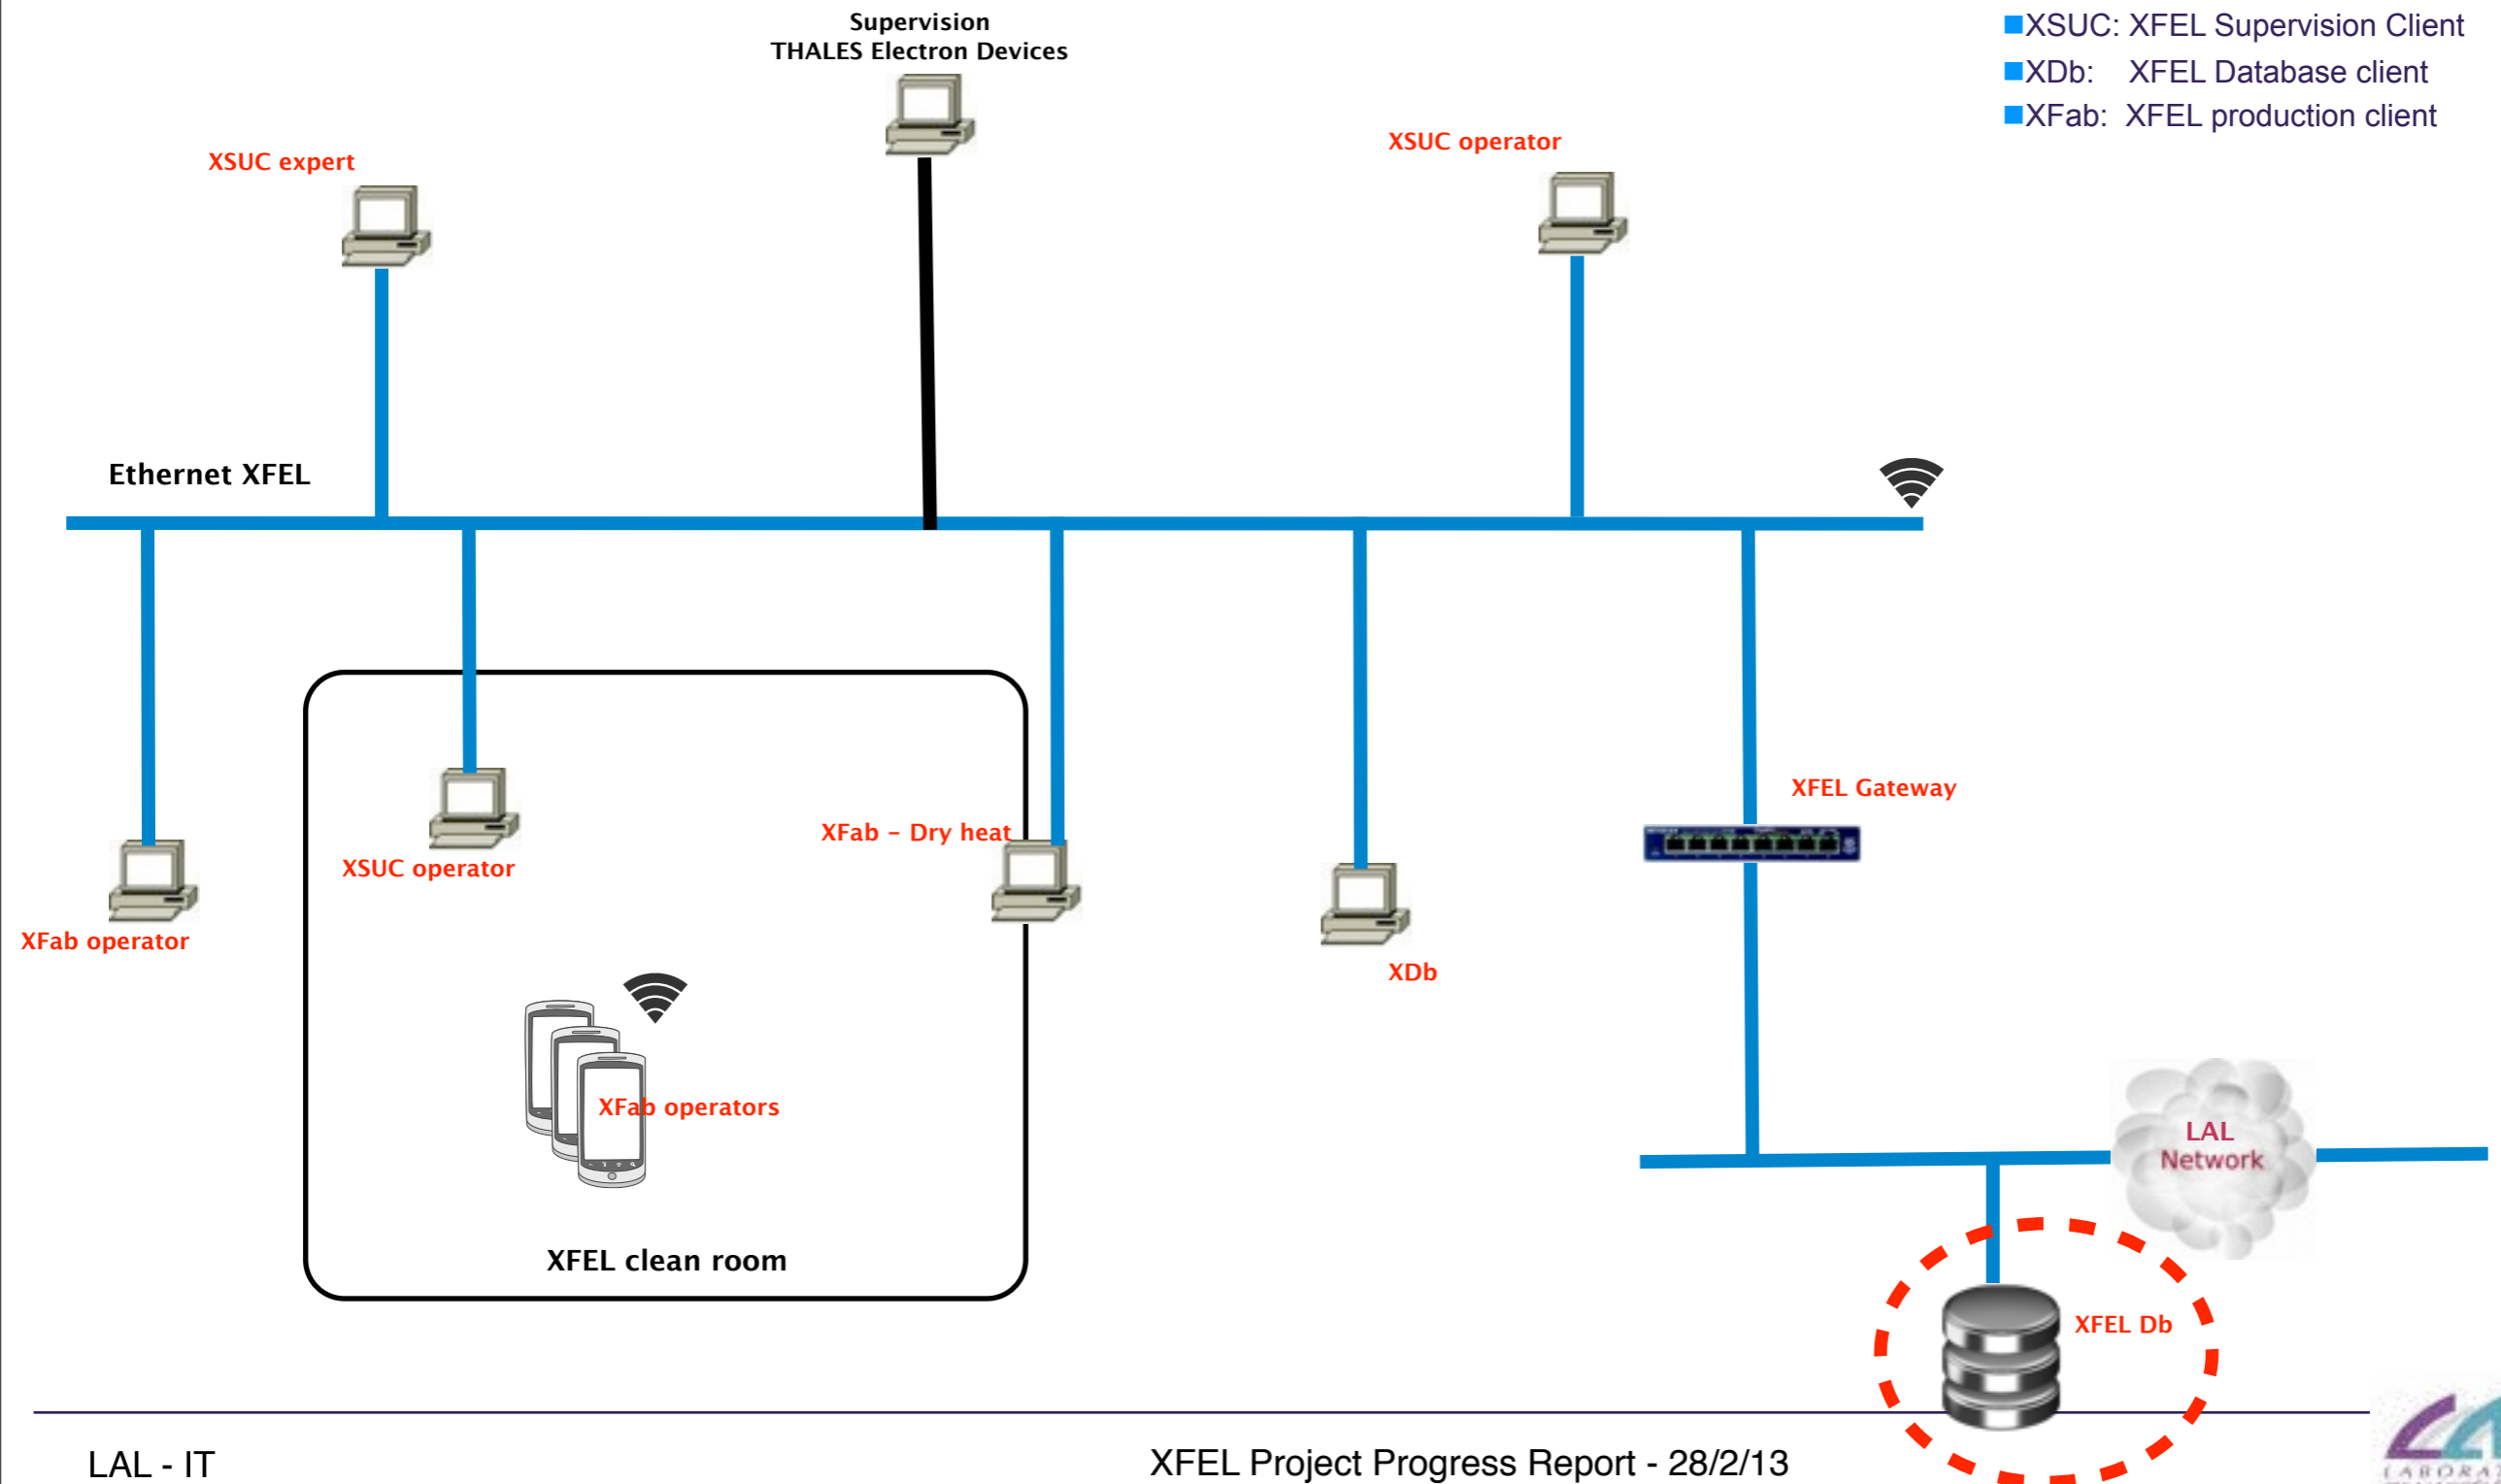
Supervision
THALES Electron Devices

XSUC: XFEL Supervision Client
XDb: XFEL Database client
XFab: XFEL production client

XSUC expert

XSUC operator

Ethernet XFEL

XFEL Gateway

XFab – Dry heat

XSUC operator

XFab operator

XDb

XFab operators

LAL Network

XFEL clean room

XFEL Db

LAL - IT

XFEL Project Progress Report - 28/2/13

LABORA